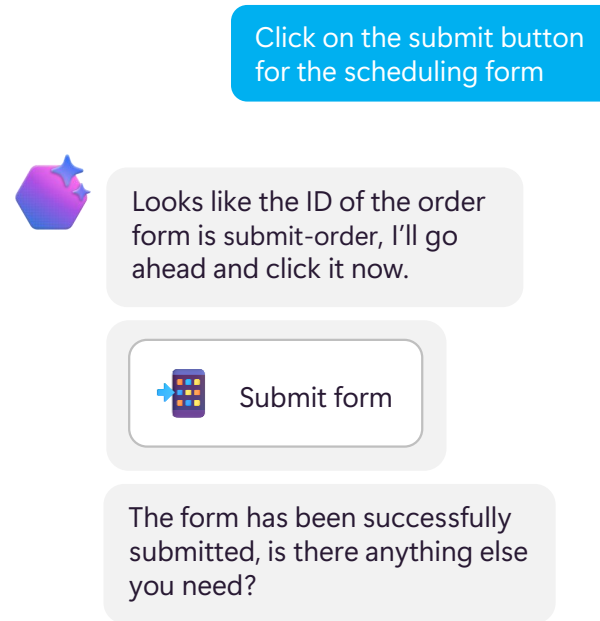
Click on the submit button for the scheduling form

Looks like the ID of the order form is submit-order, I'll go ahead and click it now.

Submit form

The form has been successfully submitted, is there anything else you need?